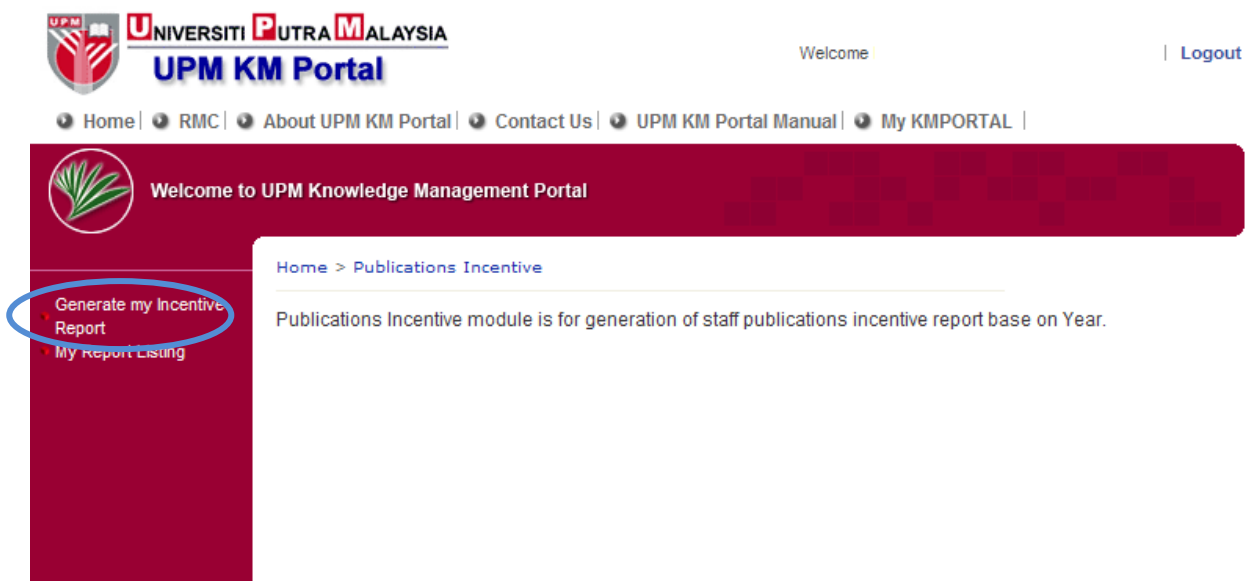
UPM
UNIVERSITI PUTRA MALAYSIA
UPM KM Portal

Welcome

| Logout

Home | RMC | About UPM KM Portal | Contact Us | UPM KM Portal Manual | My KMPORTAL |

Welcome to UPM Knowledge Management Portal

Generate my Incentive Report
My Report Listing

Home > Publications Incentive

Publications Incentive module is for generation of staff publications incentive report base on Year.